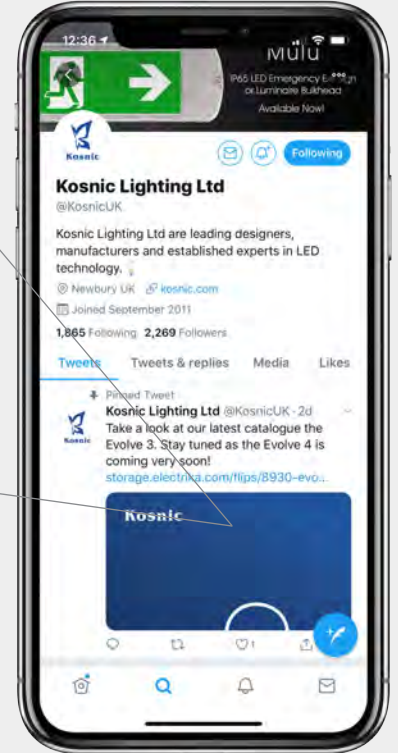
12:36

MULU

IP65 LED Emergency Ex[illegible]gn or Luminaire Bulkhead

Available Now!

Kosnic

Following

Kosnic Lighting Ltd

@KosnicUK

Kosnic Lighting Ltd are leading designers, manufacturers and established experts in LED technology.

Newbury UK kosnic.com

Joined September 2011

1,865 Following 2,269 Followers

Tweets Tweets & replies Media Likes

Pinned Tweet

Kosnic Lighting Ltd @KosnicUK · 2d

Take a look at our latest catalogue the Evolve 3. Stay tuned as the Evolve 4 is coming very soon!

storage.electrika.com/flips/8930-evo...

Kosnic

Kosnic

1